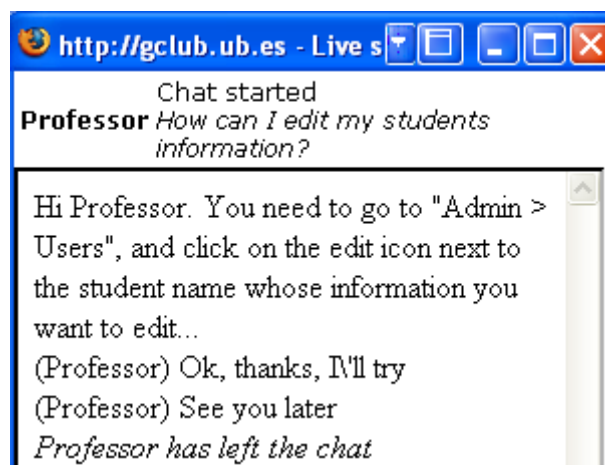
http://gclub.ub.es - Live s

Chat started
Professor How can I edit my students information?

Hi Professor. You need to go to "Admin > Users", and click on the edit icon next to the student name whose information you want to edit...
(Professor) Ok, thanks, I\'ll try
(Professor) See you later
Professor has left the chat